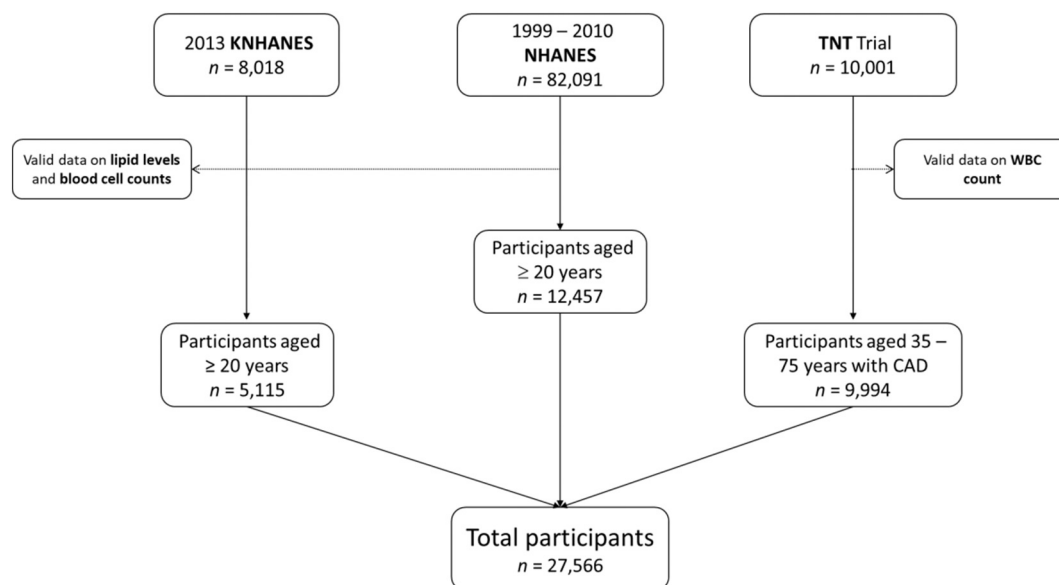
2013 KNHANES
$n$ = 8,018

1999 – 2010
NHANES
$n$ = 82,091

TNT Trial
$n$ = 10,001

Valid data on lipid levels and blood cell counts

Valid data on WBC count

Participants aged $\geq$ 20 years
$n$ = 12,457

Participants aged $\geq$ 20 years
$n$ = 5,115

Participants aged 35 – 75 years with CAD
$n$ = 9,994

Total participants
$n$ = 27,566